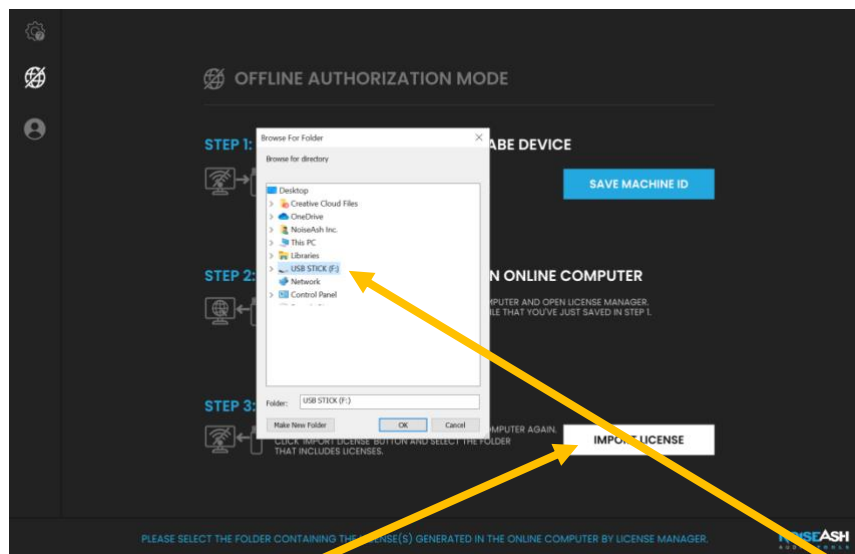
OFFLINE AUTHORIZATION MODE

STEP 1: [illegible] ABE DEVICE

SAVE MACHINE ID

STEP 2: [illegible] N ONLINE COMPUTER

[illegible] MPUTER AND OPEN LICENSE MANAGER. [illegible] LE THAT YOU'VE JUST SAVED IN STEP 1.

STEP 3: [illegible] MPUTER AGAIN. CLICK IMPORT LICENSE BUTTON AND SELECT THE FOLDER THAT INCLUDES LICENSES.

IMPO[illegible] LICENSE

Browse For Folder

Browse for directory

Desktop
Creative Cloud Files
OneDrive
NoiseAsh Inc.
This PC
Libraries
USB STICK (F:)
Network
Control Panel

Folder: USB STICK (F:)

Make New Folder
OK
Cancel

PLEASE SELECT THE FOLDER CONTAINING THE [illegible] SE(S) GENERATED IN THE ONLINE COMPUTER BY LICENSE MANAGER.

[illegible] SEASH